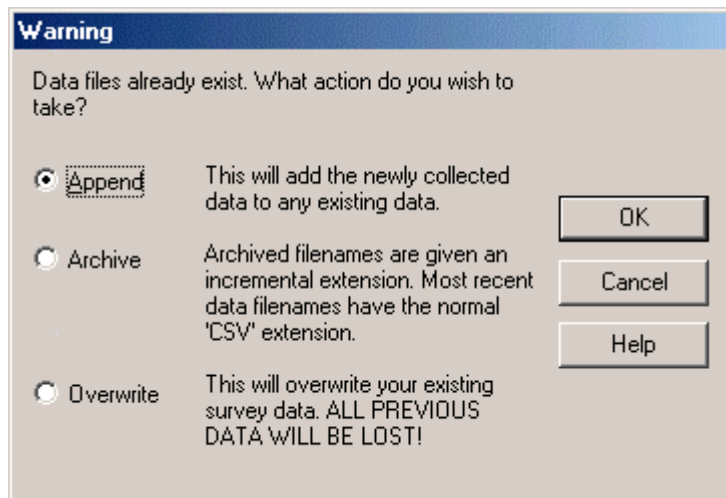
Warning

Data files already exist. What action do you wish to take?

Append

This will add the newly collected data to any existing data.

Archive

Archived filenames are given an incremental extension. Most recent data filenames have the normal 'CSV' extension.

Overwrite

This will overwrite your existing survey data. ALL PREVIOUS DATA WILL BE LOST!

OK

Cancel

Help